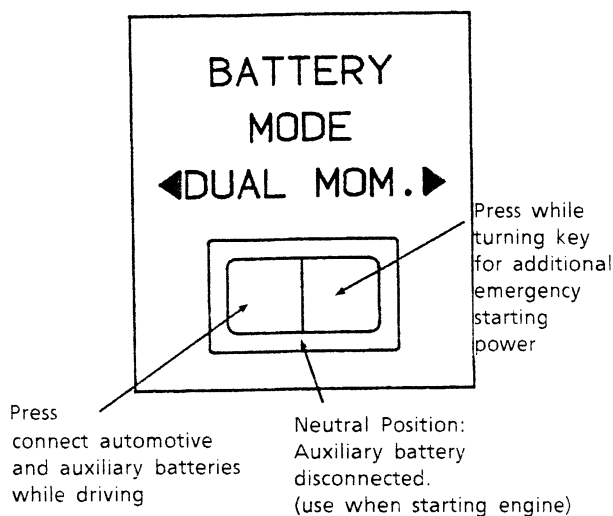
BATTERY
MODE
◀DUAL MOM.▶

Press while turning key for additional emergency starting power

Press connect automotive and auxiliary batteries while driving

Neutral Position: Auxiliary battery disconnected. (use when starting engine)